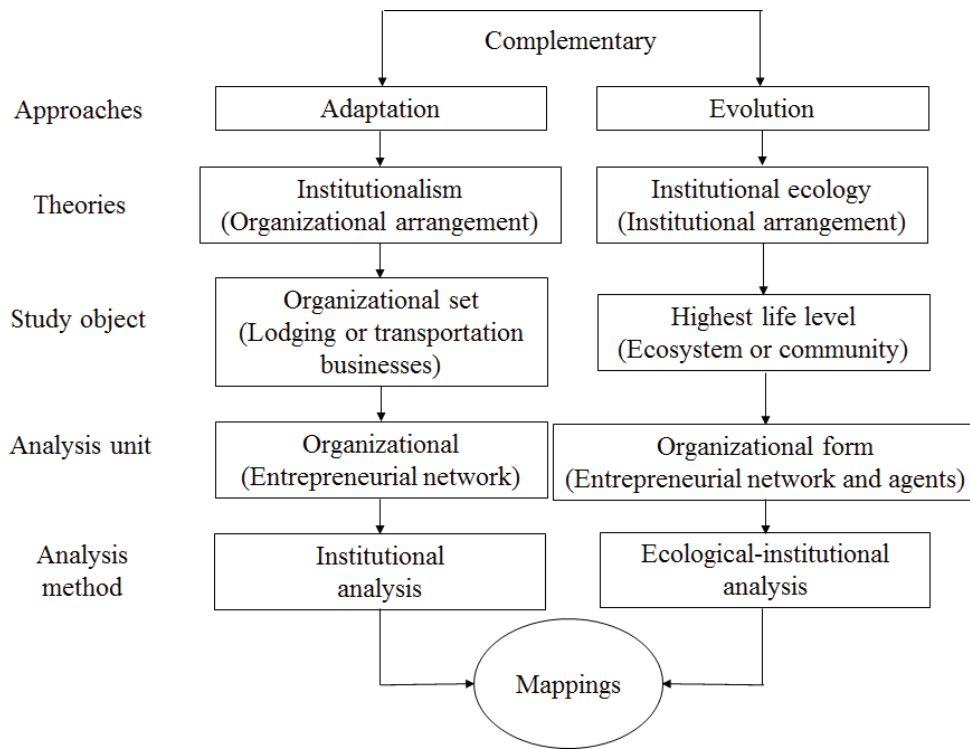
Complementary

Approaches

Adaptation

Evolution

Theories

Institutionalism (Organizational arrangement)

Institutional ecology (Institutional arrangement)

Study object

Organizational set (Lodging or transportation businesses)

Highest life level (Ecosystem or community)

Analysis unit

Organizational (Entrepreneurial network)

Organizational form (Entrepreneurial network and agents)

Analysis method

Institutional analysis

Ecological-institutional analysis

Mappings